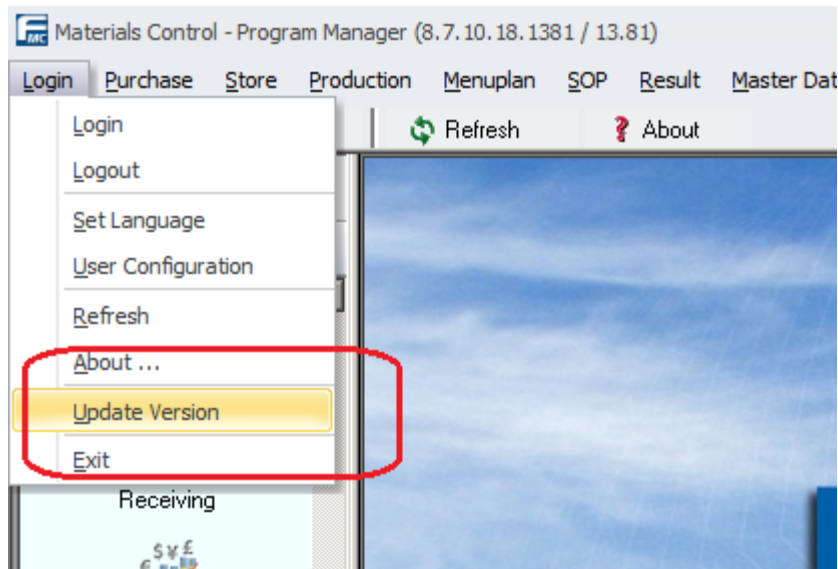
Materials Control - Program Manager (8.7.10.18.1381 / 13.81)

Login Purchase Store Production Menuplan SOP Result Master Dat

Refresh About

Login
Logout
Set Language
User Configuration
Refresh
About ...
Update Version
Exit

Receiving